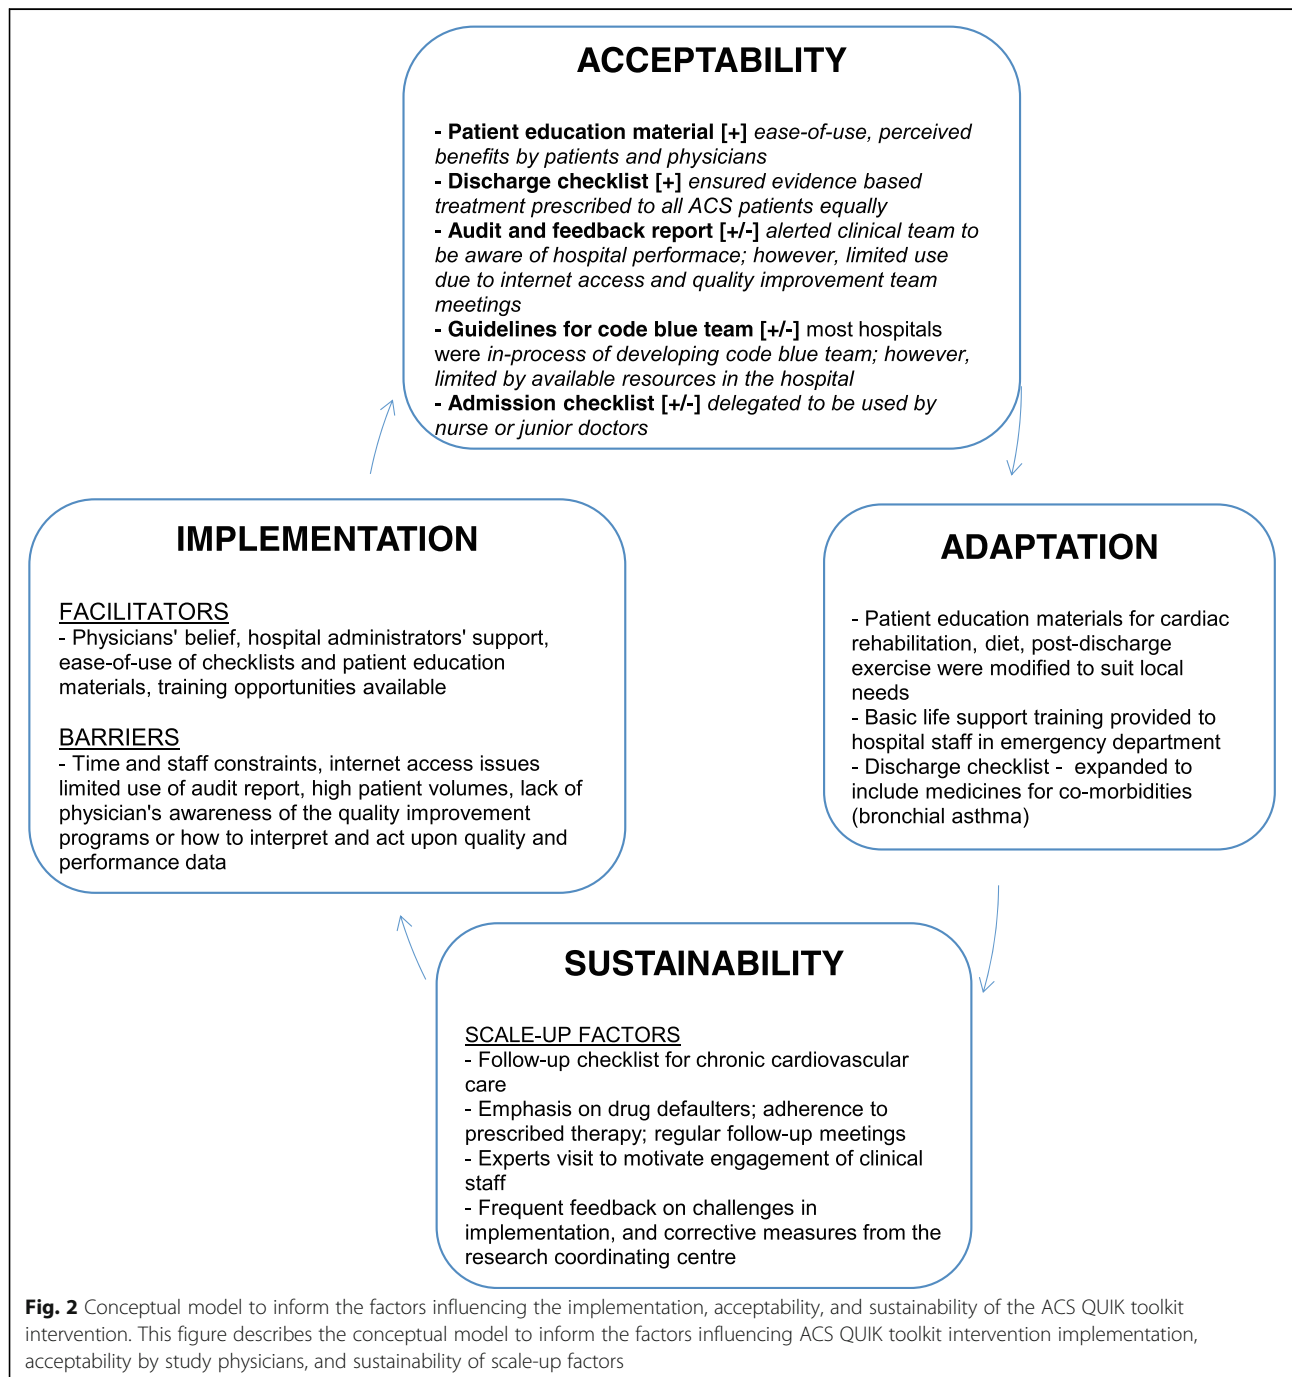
ACCEPTABILITY

- **Patient education material [+]** *ease-of-use, perceived benefits by patients and physicians*
- **Discharge checklist [+]** *ensured evidence based treatment prescribed to all ACS patients equally*
- **Audit and feedback report [+/-]** *alerted clinical team to be aware of hospital performace; however, limited use due to internet access and quality improvement team meetings*
- **Guidelines for code blue team [+/-]** most hospitals were *in-process of developing code blue team; however, limited by available resources in the hospital*
- **Admission checklist [+/-]** *delegated to be used by nurse or junior doctors*

IMPLEMENTATION

FACILITATORS
- Physicians' belief, hospital administrators' support, ease-of-use of checklists and patient education materials, training opportunities available

BARRIERS
- Time and staff constraints, internet access issues limited use of audit report, high patient volumes, lack of physician's awareness of the quality improvement programs or how to interpret and act upon quality and performance data

ADAPTATION

- Patient education materials for cardiac rehabilitation, diet, post-discharge exercise were modified to suit local needs
- Basic life support training provided to hospital staff in emergency department
- Discharge checklist - expanded to include medicines for co-morbidities (bronchial asthma)

SUSTAINABILITY

SCALE-UP FACTORS
- Follow-up checklist for chronic cardiovascular care
- Emphasis on drug defaulters; adherence to prescribed therapy; regular follow-up meetings
- Experts visit to motivate engagement of clinical staff
- Frequent feedback on challenges in implementation, and corrective measures from the research coordinating centre

**Fig. 2** Conceptual model to inform the factors influencing the implementation, acceptability, and sustainability of the ACS QUIK toolkit intervention. This figure describes the conceptual model to inform the factors influencing ACS QUIK toolkit intervention implementation, acceptability by study physicians, and sustainability of scale-up factors